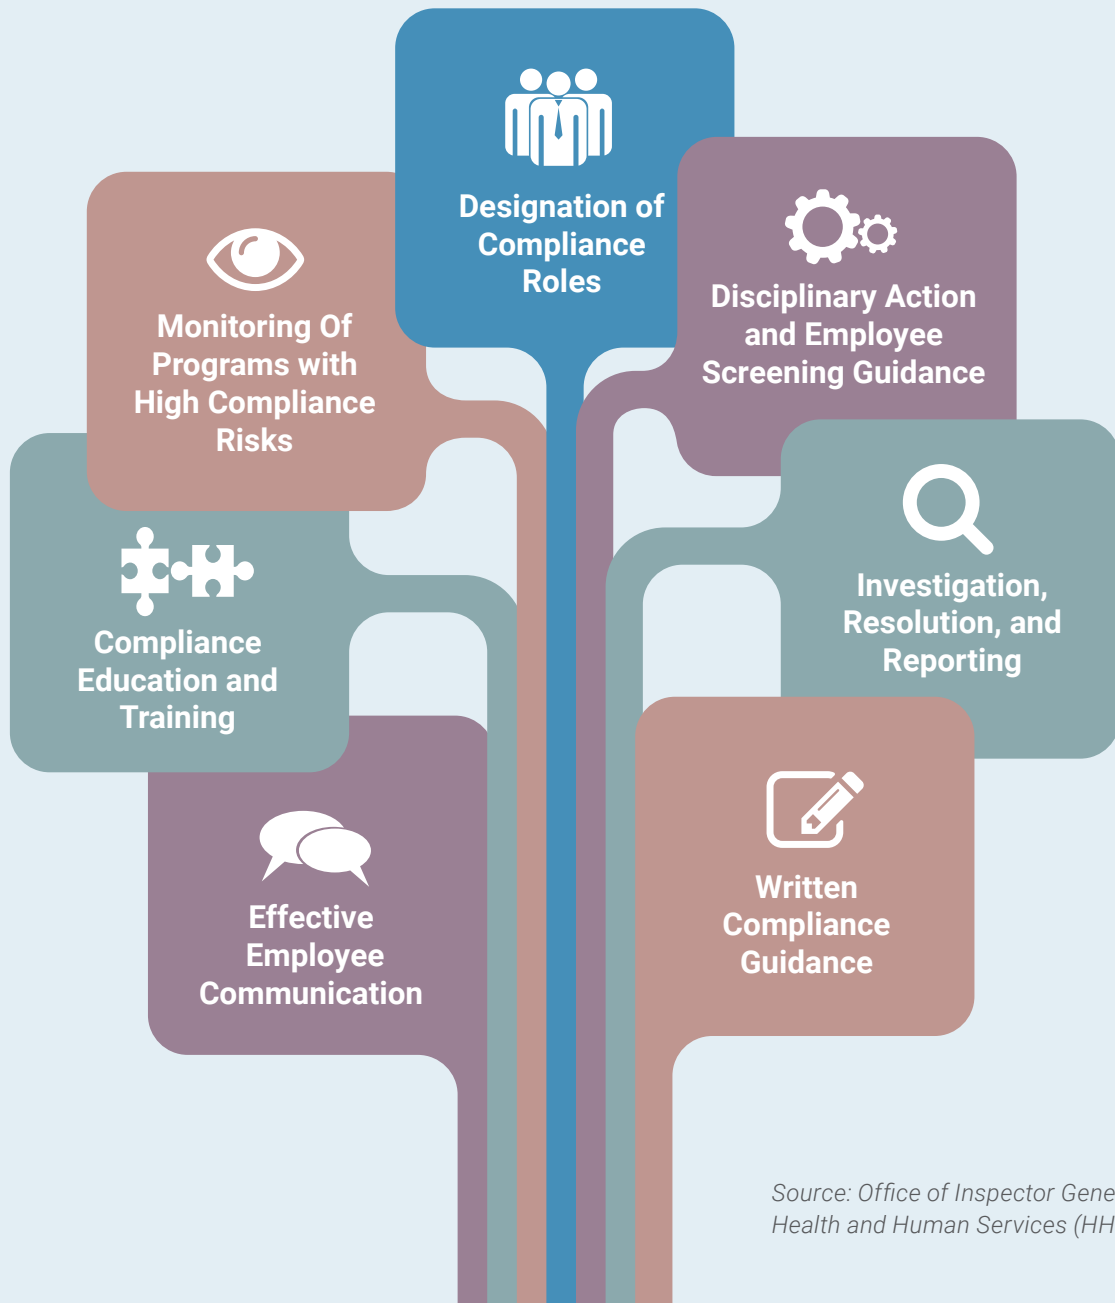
Designation of Compliance Roles

Monitoring Of Programs with High Compliance Risks

Disciplinary Action and Employee Screening Guidance

Compliance Education and Training

Investigation, Resolution, and Reporting

Effective Employee Communication

Written Compliance Guidance

Source: Office of Inspector Gene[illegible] Health and Human Services (HH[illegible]